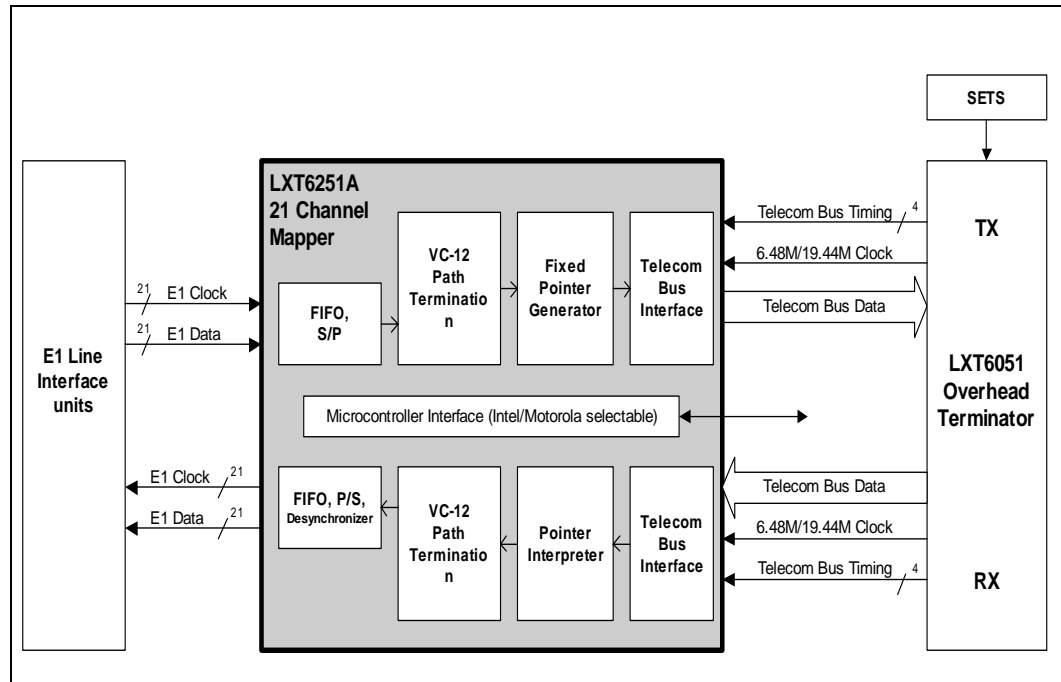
SETS

LXT6251A
21 Channel
Mapper

E1 Line
Interface
units

21
E1 Clock

21
E1 Data

FIFO,
S/P

VC-12
Path
Terminatio
n

Fixed
Pointer
Generator

Telecom
Bus
Interface

Telecom Bus Timing
4

6.48M/19.44M Clock

Telecom Bus Data

TX

LXT6051
Overhead
Terminator

Microcontroller Interface (Intel/Motorola selectable)

E1 Clock
21

E1 Data
21

FIFO, P/S,
Desynchronizer

VC-12
Path
Terminatio
n

Pointer
Interpreter

Telecom
Bus
Interface

Telecom Bus Data

6.48M/19.44M Clock

Telecom Bus Timing
4

RX